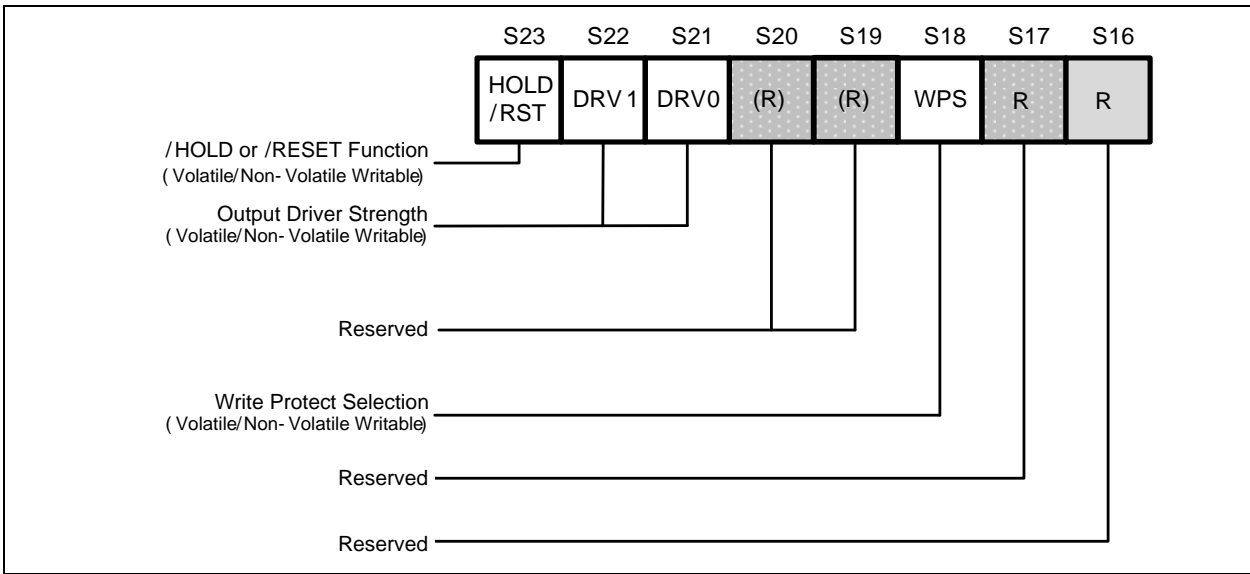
S23 S22 S21 S20 S19 S18 S17 S16

| HOLD /RST | DRV 1 | DRV0 | (R) | (R) | WPS | R | R |
|---|---|---|---|---|---|---|---|

/HOLD or /RESET Function
( Volatile/Non- Volatile Writable)

Output Driver Strength
( Volatile/Non- Volatile Writable)

Reserved

Write Protect Selection
( Volatile/Non- Volatile Writable)

Reserved

Reserved